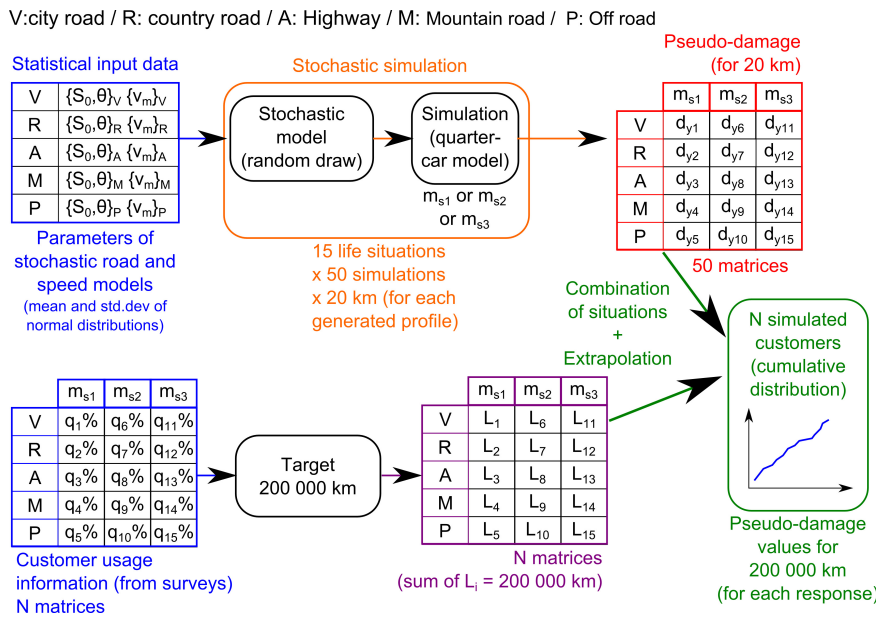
V:city road / R: country road / A: Highway / M: Mountain road / P: Off road

Statistical input data

| V | $\{S_0,\theta\}_V$ $\{v_m\}_V$ |
|---|---|
| R | $\{S_0,\theta\}_R$ $\{v_m\}_R$ |
| A | $\{S_0,\theta\}_A$ $\{v_m\}_A$ |
| M | $\{S_0,\theta\}_M$ $\{v_m\}_M$ |
| P | $\{S_0,\theta\}_P$ $\{v_m\}_P$ |

Parameters of stochastic road and speed models (mean and std.dev of normal distributions)

Stochastic simulation

Stochastic model (random draw)

Simulation (quarter-car model)

$m_{s1}$ or $m_{s2}$ or $m_{s3}$

15 life situations x 50 simulations x 20 km (for each generated profile)

Pseudo-damage (for 20 km)

| | $m_{s1}$ | $m_{s2}$ | $m_{s3}$ |
|---|---|---|---|
| V | $d_{y1}$ | $d_{y6}$ | $d_{y11}$ |
| R | $d_{y2}$ | $d_{y7}$ | $d_{y12}$ |
| A | $d_{y3}$ | $d_{y8}$ | $d_{y13}$ |
| M | $d_{y4}$ | $d_{y9}$ | $d_{y14}$ |
| P | $d_{y5}$ | $d_{y10}$ | $d_{y15}$ |

50 matrices

Combination of situations + Extrapolation

N simulated customers (cumulative distribution)

| | $m_{s1}$ | $m_{s2}$ | $m_{s3}$ |
|---|---|---|---|
| V | $q_1\%$ | $q_6\%$ | $q_{11}\%$ |
| R | $q_2\%$ | $q_7\%$ | $q_{12}\%$ |
| A | $q_3\%$ | $q_8\%$ | $q_{13}\%$ |
| M | $q_4\%$ | $q_9\%$ | $q_{14}\%$ |
| P | $q_5\%$ | $q_{10}\%$ | $q_{15}\%$ |

Customer usage information (from surveys) N matrices

Target 200 000 km

| | $m_{s1}$ | $m_{s2}$ | $m_{s3}$ |
|---|---|---|---|
| V | $L_1$ | $L_6$ | $L_{11}$ |
| R | $L_2$ | $L_7$ | $L_{12}$ |
| A | $L_3$ | $L_8$ | $L_{13}$ |
| M | $L_4$ | $L_9$ | $L_{14}$ |
| P | $L_5$ | $L_{10}$ | $L_{15}$ |

N matrices (sum of $L_i$ = 200 000 km)

Pseudo-damage values for 200 000 km (for each response)